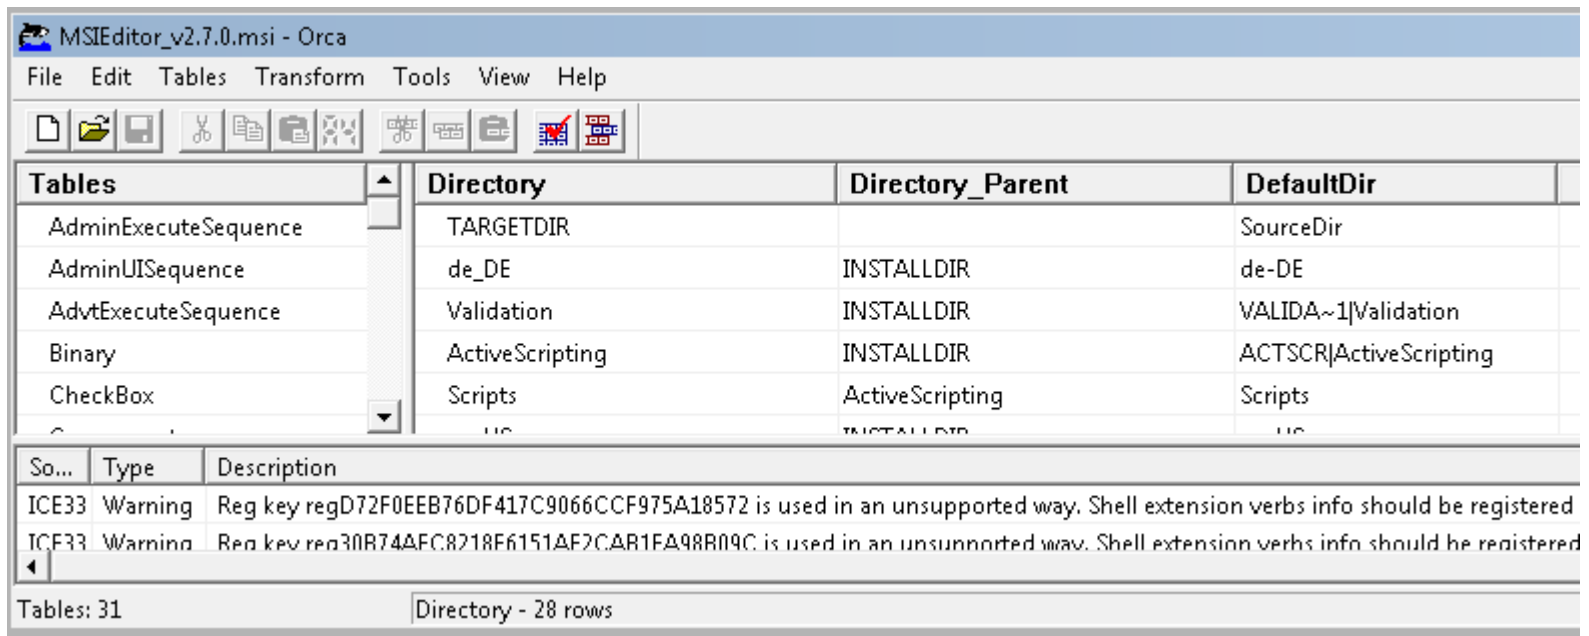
MSIEditor_v2.7.0.msi - Orca

File Edit Tables Transform Tools View Help

| Tables |
|---|
| AdminExecuteSequence |
| AdminUISequence |
| AdvtExecuteSequence |
| Binary |
| CheckBox |
| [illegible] |

| Directory | Directory_Parent | DefaultDir |
|---|---|---|
| TARGETDIR | | SourceDir |
| de_DE | INSTALLDIR | de-DE |
| Validation | INSTALLDIR | VALIDA~1\|Validation |
| ActiveScripting | INSTALLDIR | ACTSCR\|ActiveScripting |
| Scripts | ActiveScripting | Scripts |
| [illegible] | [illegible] | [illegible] |

| So... | Type | Description |
|---|---|---|
| ICE33 | Warning | Reg key regD72F0EEB76DF417C9066CCF975A18572 is used in an unsupported way. Shell extension verbs info should be registered |
| ICE33 | Warning | Reg key reg30B74AEC8218E6151AE2CAB1EA98B09C is used in an unsupported way. Shell extension verbs info should be registered |

Tables: 31
Directory - 28 rows